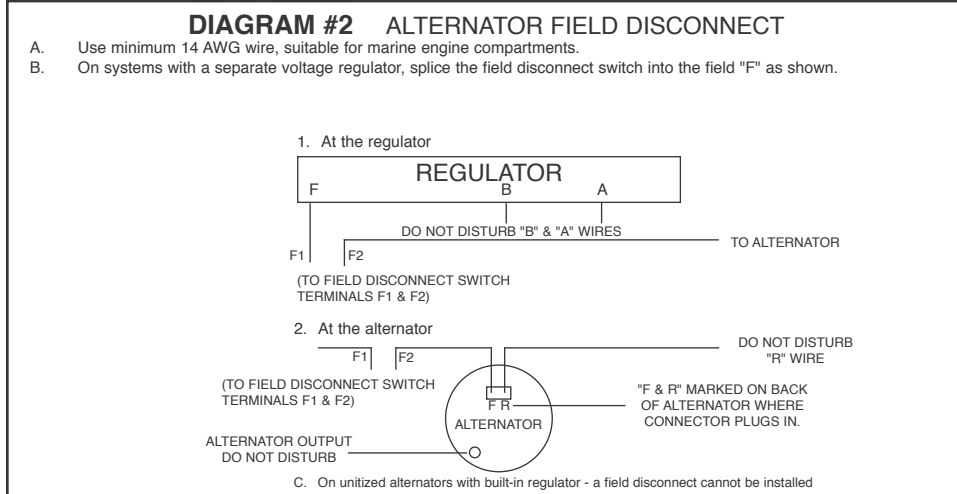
**DIAGRAM #2** ALTERNATOR FIELD DISCONNECT

A. Use minimum 14 AWG wire, suitable for marine engine compartments.

B. On systems with a separate voltage regulator, splice the field disconnect switch into the field "F" as shown.

1. At the regulator

REGULATOR

F

B

A

DO NOT DISTURB "B" & "A" WIRES

TO ALTERNATOR

F1

F2

(TO FIELD DISCONNECT SWITCH TERMINALS F1 & F2)

2. At the alternator

F1

F2

DO NOT DISTURB "R" WIRE

(TO FIELD DISCONNECT SWITCH TERMINALS F1 & F2)

F R

"F & R" MARKED ON BACK OF ALTERNATOR WHERE CONNECTOR PLUGS IN.

ALTERNATOR

ALTERNATOR OUTPUT DO NOT DISTURB

C. On unitized alternators with built-in regulator - a field disconnect cannot be installed